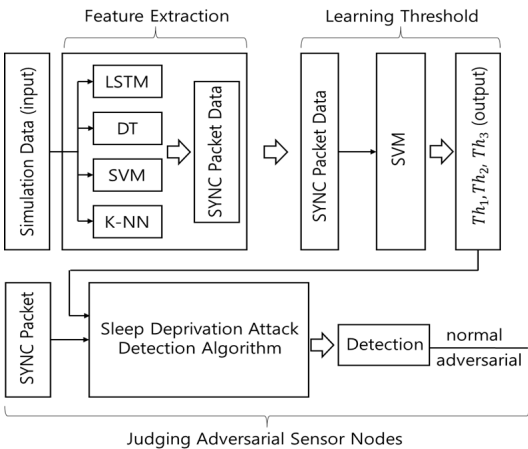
Feature Extraction

Learning Threshold

Simulation Data (input)

LSTM

DT

SVM

K-NN

SYNC Packet Data

SYNC Packet Data

SVM

$Th_1, Th_2, Th_3$ (output)

SYNC Packet

Sleep Deprivation Attack Detection Algorithm

Detection

normal

adversarial

Judging Adversarial Sensor Nodes